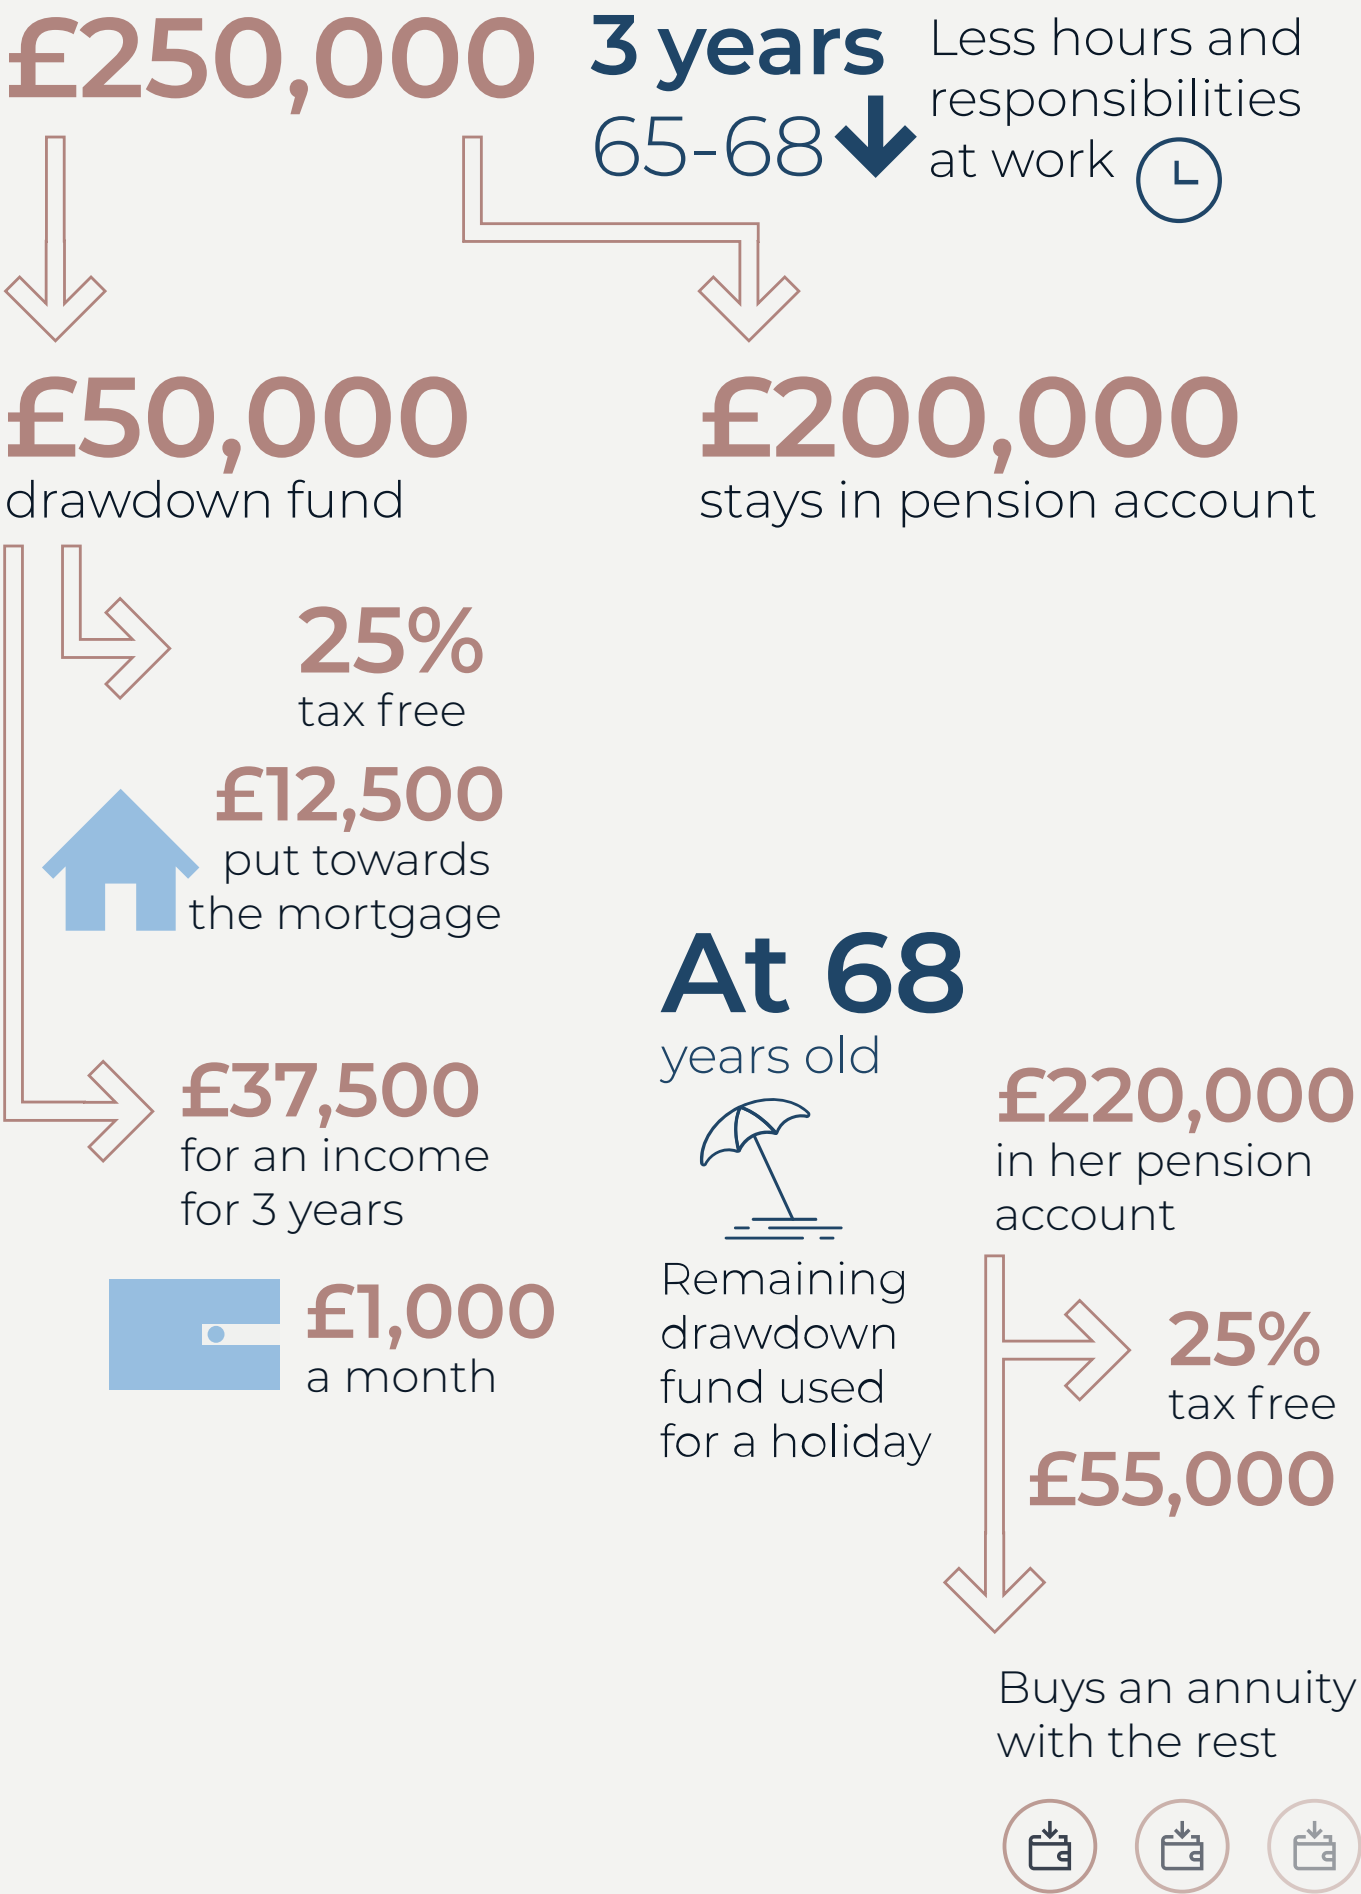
£250,000

3 years
65-68

Less hours and responsibilities at work

£50,000
drawdown fund

£200,000
stays in pension account

25%
tax free

£12,500
put towards the mortgage

£37,500
for an income for 3 years

£1,000
a month

At 68
years old

Remaining drawdown fund used for a holiday

£220,000
in her pension account

25%
tax free

£55,000

Buys an annuity with the rest